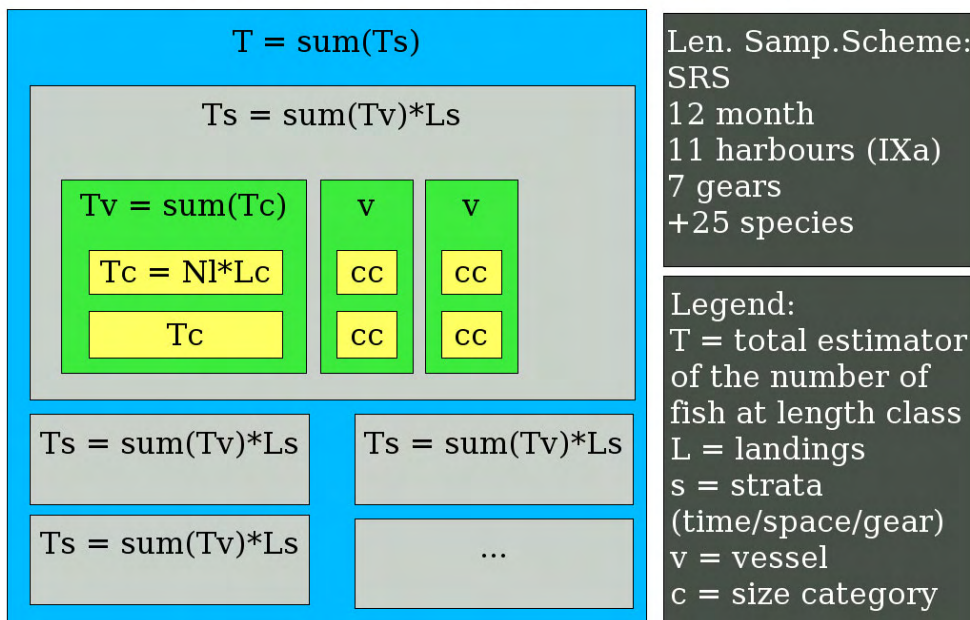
T = sum(Ts)

Ts = sum(Tv)*Ls

Tv = sum(Tc)

Tc = Nl*Lc

Tc

v

cc

cc

v

cc

cc

Ts = sum(Tv)*Ls

Ts = sum(Tv)*Ls

Ts = sum(Tv)*Ls

...

Len. Samp.Scheme:
SRS
12 month
11 harbours (IXa)
7 gears
+25 species

Legend:
T = total estimator of the number of fish at length class
L = landings
s = strata (time/space/gear)
v = vessel
c = size category